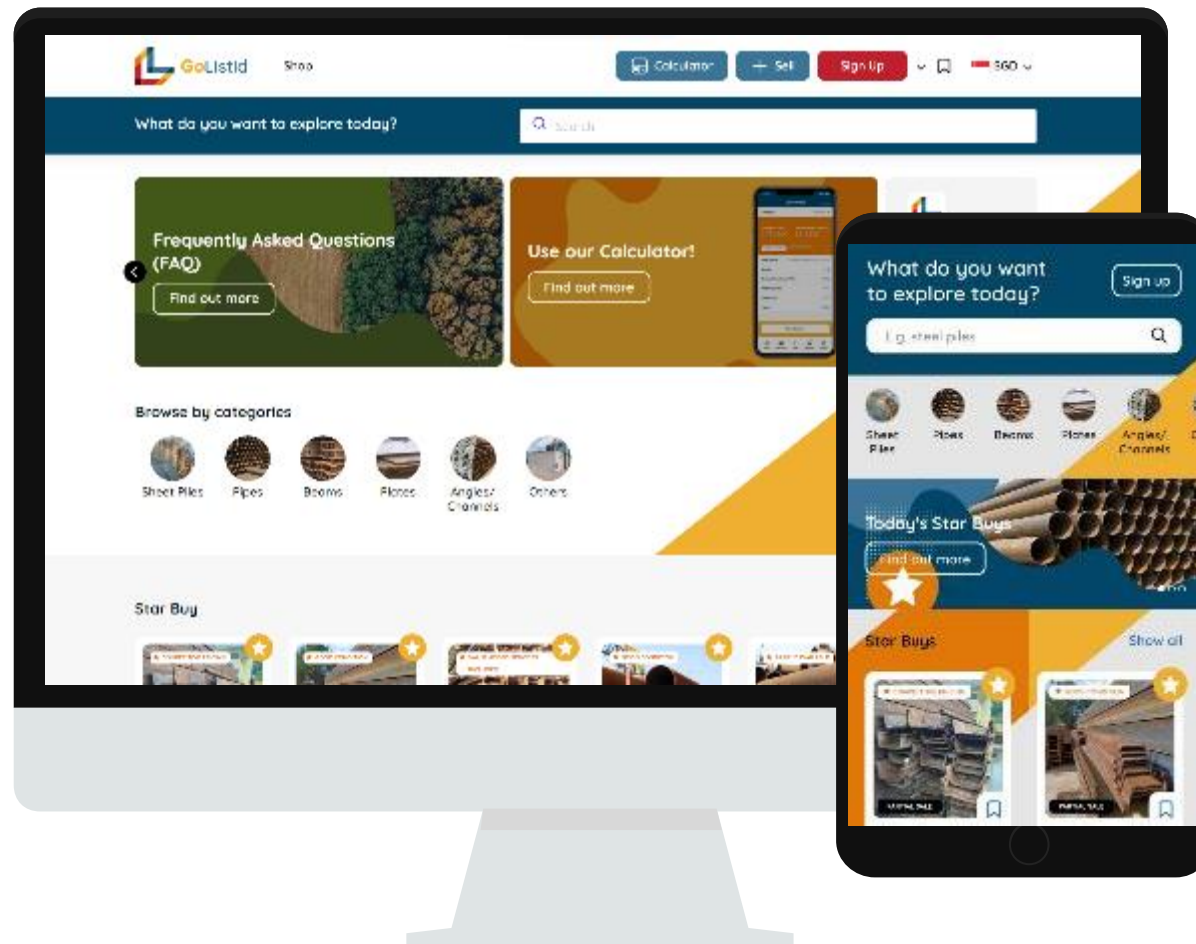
GoListId

Shop

Calculator

+ Sell

Sign Up

SGD

What do you want to explore today?

Search

Frequently Asked Questions (FAQ)

Find out more

Use our Calculator!

Find out more

Browse by categories

Sheet Piles

Pipes

Beams

Plates

Angles/ Channels

Others

Star Buy

What do you want to explore today?

Sign up

E.g. steel piles

Sheet Piles

Pipes

Beams

Plates

Angles/ Channels

Today's Star Buys

Find out more

Star Buys

Show all